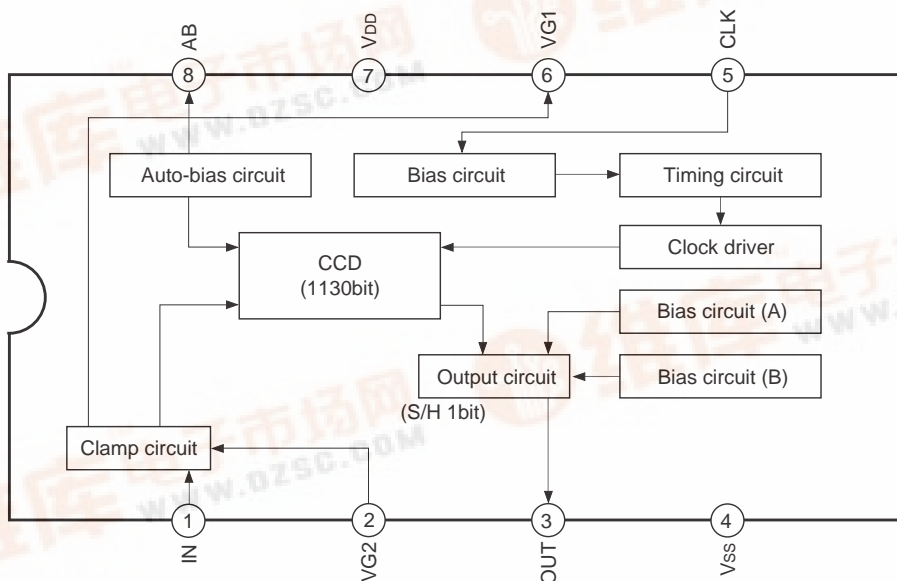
AB
VDD
VG1
CLK
8
7
6
5
Auto-bias circuit
Bias circuit
Timing circuit
CCD
(1130bit)
Clock driver
Bias circuit (A)
Output circuit
Bias circuit (B)
(S/H 1bit)
Clamp circuit
1
2
3
4
IN
VG2
OUT
VSS
www.dzsc.com